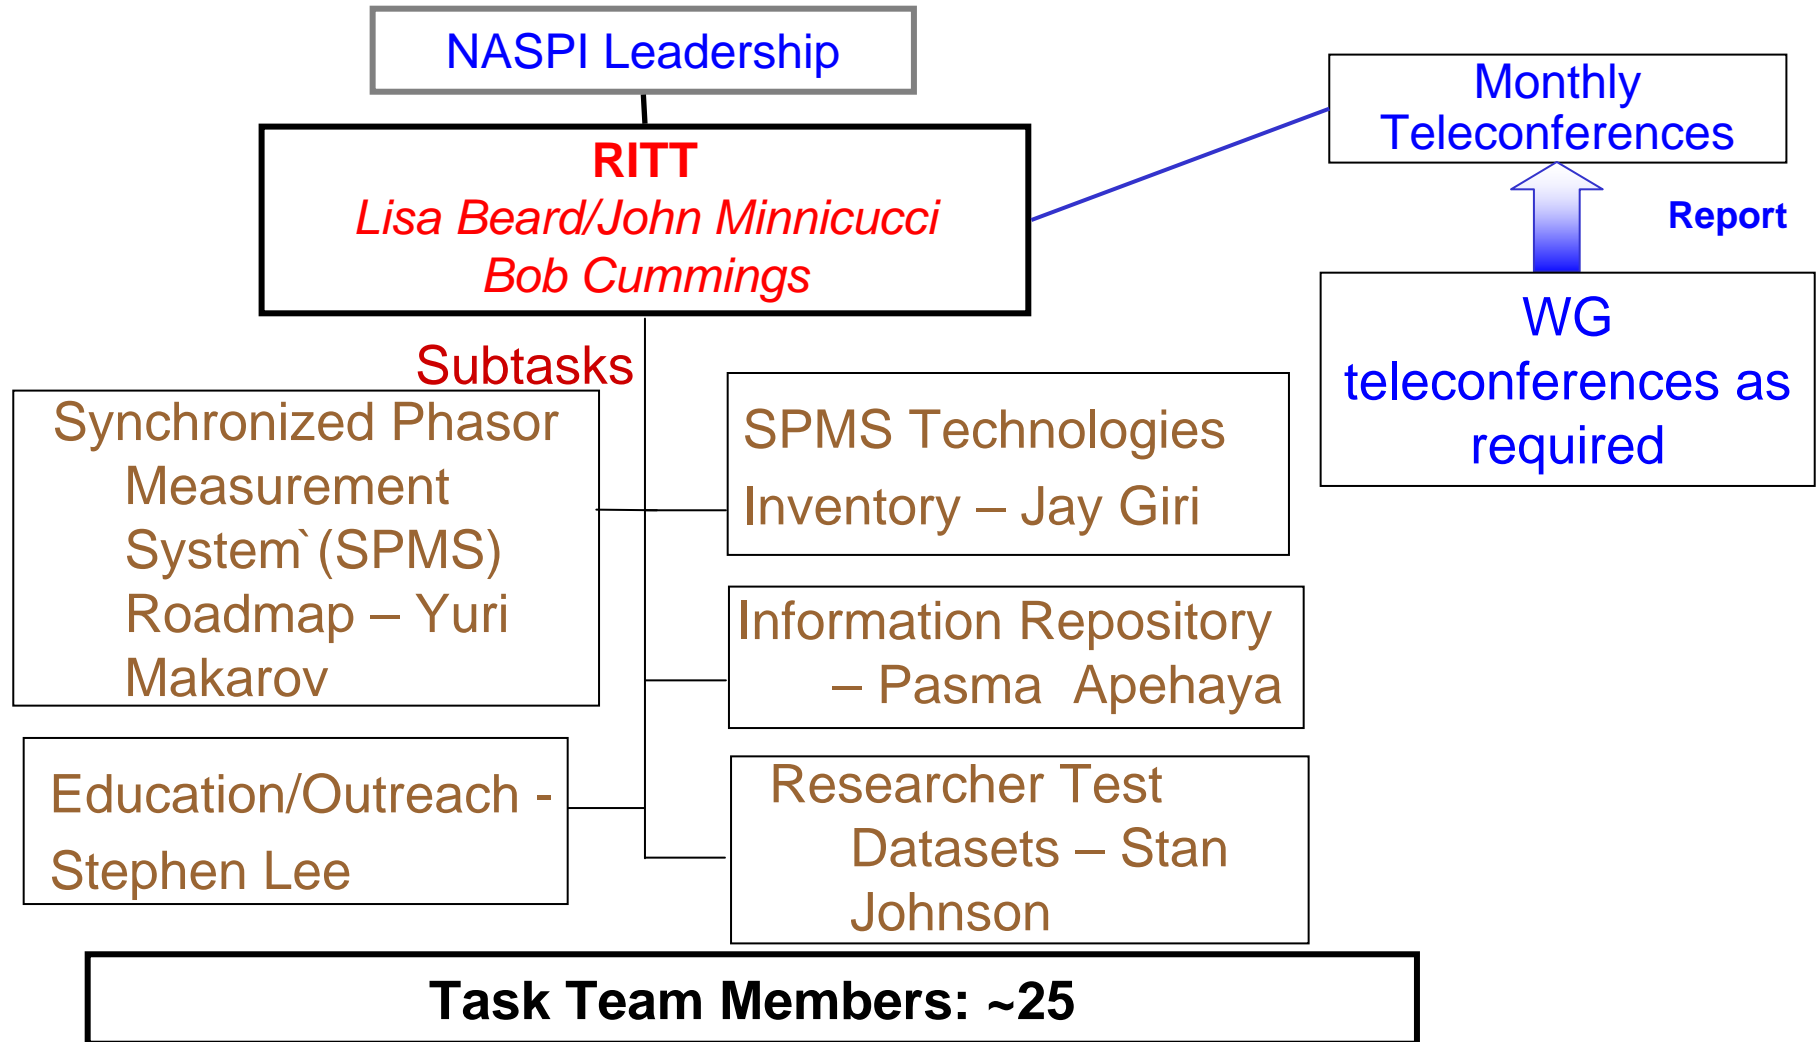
NASPI Leadership

RITT
Lisa Beard/John Minnicucci
Bob Cummings

Monthly Teleconferences

Report

WG teleconferences as required

Subtasks

Synchronized Phasor Measurement System`(SPMS) Roadmap – Yuri Makarov

SPMS Technologies Inventory – Jay Giri

Information Repository – Pasma Apehaya

Education/Outreach - Stephen Lee

Researcher Test Datasets – Stan Johnson

Task Team Members: ~25